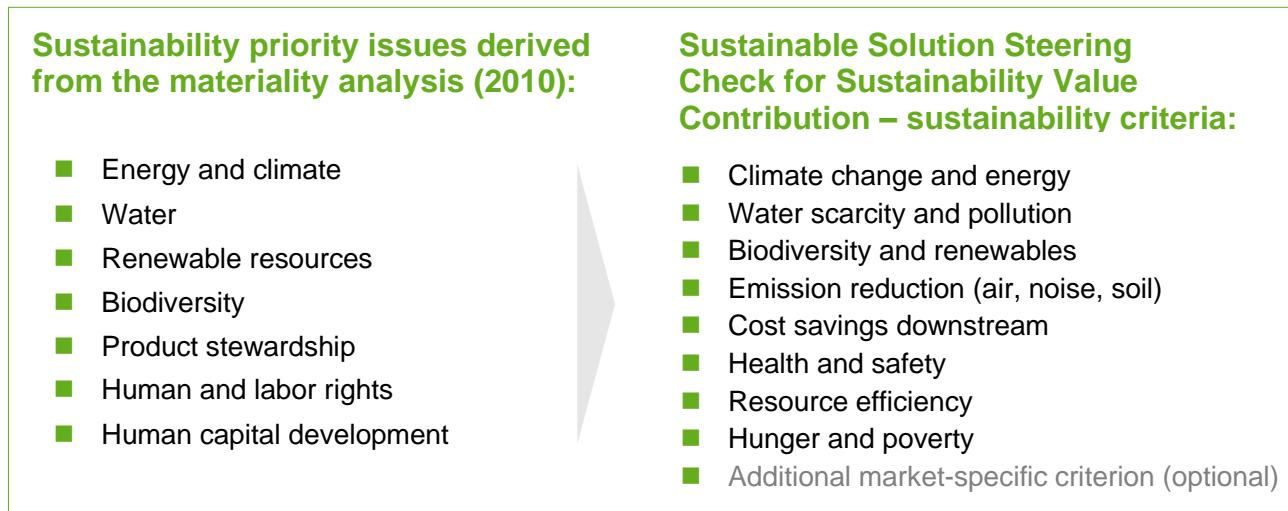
Sustainability priority issues derived from the materiality analysis (2010):

- Energy and climate
- Water
- Renewable resources
- Biodiversity
- Product stewardship
- Human and labor rights
- Human capital development

Sustainable Solution Steering Check for Sustainability Value Contribution – sustainability criteria:

- Climate change and energy
- Water scarcity and pollution
- Biodiversity and renewables
- Emission reduction (air, noise, soil)
- Cost savings downstream
- Health and safety
- Resource efficiency
- Hunger and poverty
- Additional market-specific criterion (optional)